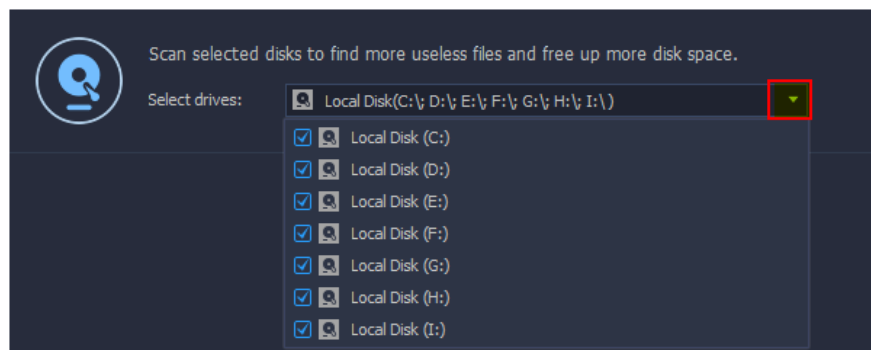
Scan selected disks to find more useless files and free up more disk space.

Select drives: Local Disk(C:\; D:\; E:\; F:\; G:\; H:\; I:\)

Local Disk (C:)
Local Disk (D:)
Local Disk (E:)
Local Disk (F:)
Local Disk (G:)
Local Disk (H:)
Local Disk (I:)